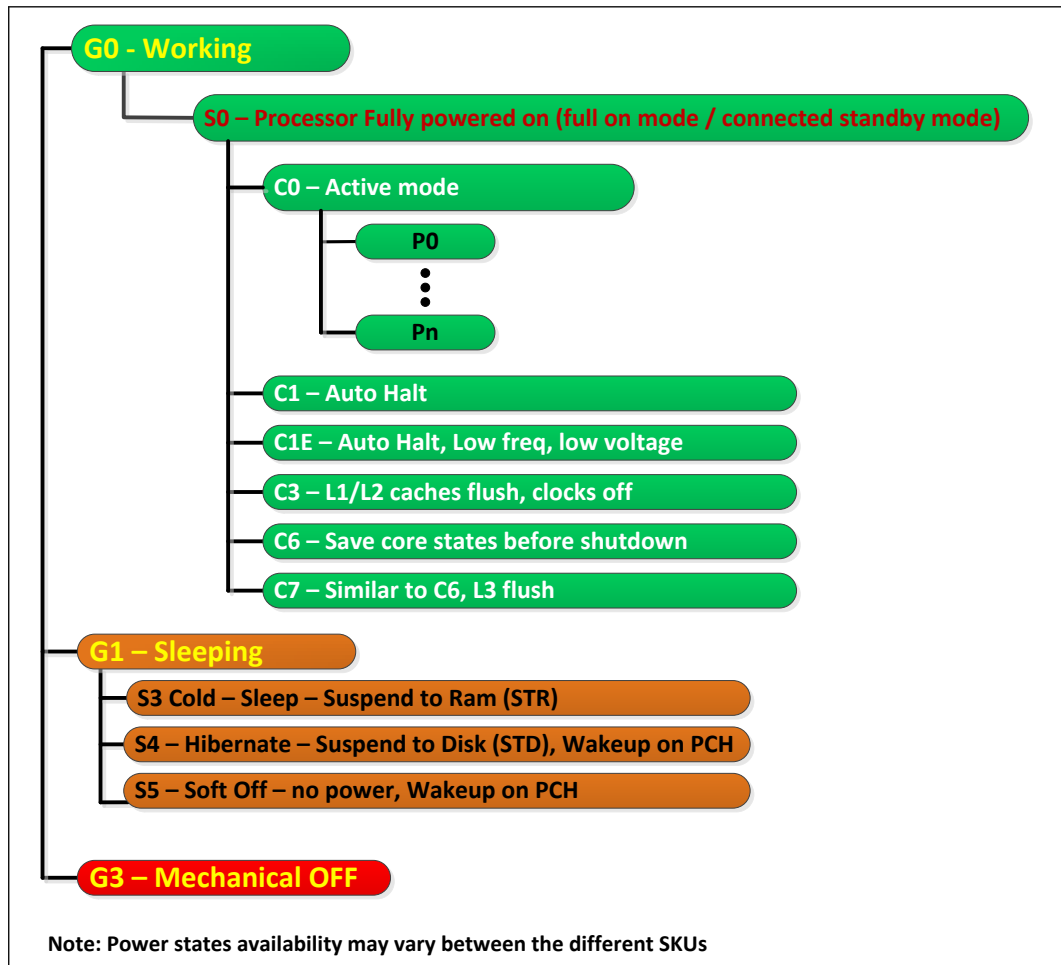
G0 - Working

S0 – Processor Fully powered on (full on mode / connected standby mode)

C0 – Active mode

P0

Pn

C1 – Auto Halt

C1E – Auto Halt, Low freq, low voltage

C3 – L1/L2 caches flush, clocks off

C6 – Save core states before shutdown

C7 – Similar to C6, L3 flush

G1 – Sleeping

S3 Cold – Sleep – Suspend to Ram (STR)

S4 – Hibernate – Suspend to Disk (STD), Wakeup on PCH

S5 – Soft Off – no power, Wakeup on PCH

G3 – Mechanical OFF

Note: Power states availability may vary between the different SKUs